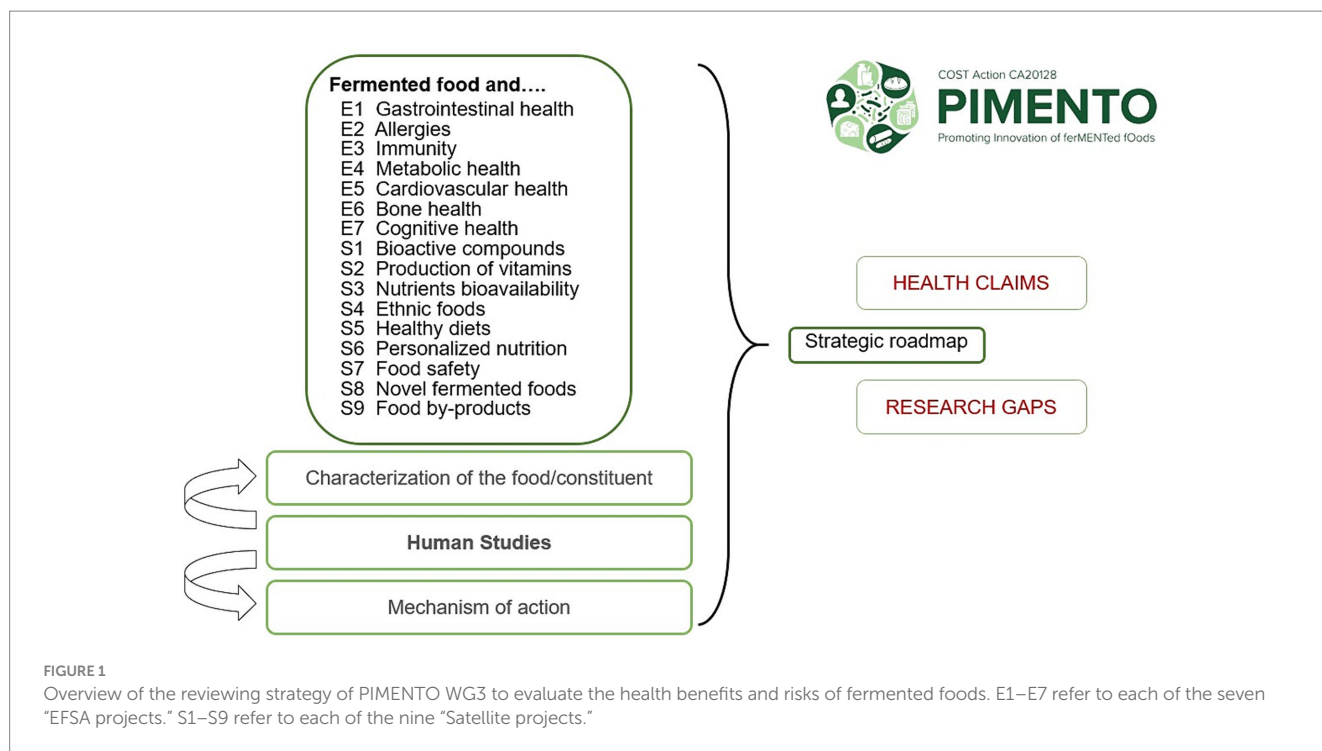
Fermented food and….
E1 Gastrointestinal health
E2 Allergies
E3 Immunity
E4 Metabolic health
E5 Cardiovascular health
E6 Bone health
E7 Cognitive health
S1 Bioactive compounds
S2 Production of vitamins
S3 Nutrients bioavailability
S4 Ethnic foods
S5 Healthy diets
S6 Personalized nutrition
S7 Food safety
S8 Novel fermented foods
S9 Food by-products

Characterization of the food/constituent

Human Studies

Mechanism of action

COST Action CA20128
PIMENTO
Promoting Innovation of ferMENTed fOods

HEALTH CLAIMS

Strategic roadmap

RESEARCH GAPS

FIGURE 1
Overview of the reviewing strategy of PIMENTO WG3 to evaluate the health benefits and risks of fermented foods. E1–E7 refer to each of the seven "EFSA projects." S1–S9 refer to each of the nine "Satellite projects."